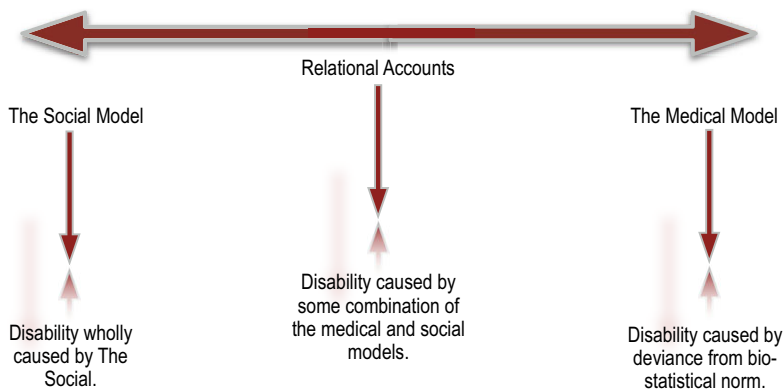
Relational Accounts

The Social Model

The Medical Model

Disability caused by some combination of the medical and social models.

Disability wholly caused by The Social.

Disability caused by deviance from bio-statistical norm.